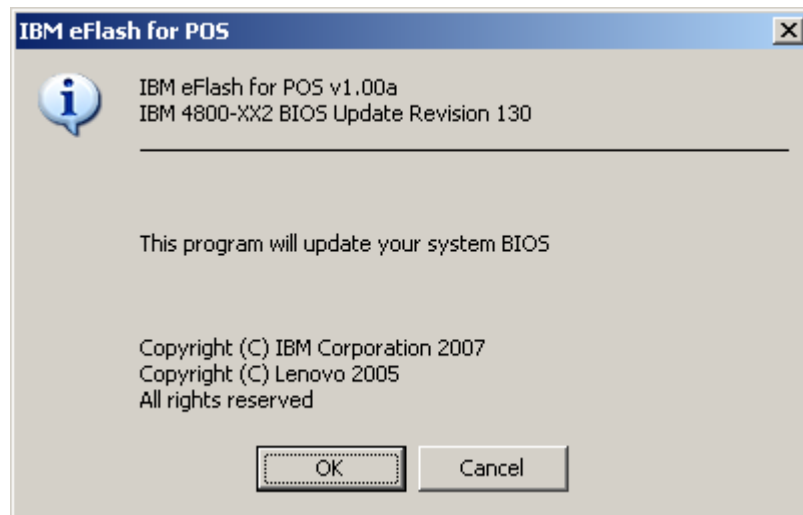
IBM eFlash for POS

X

IBM eFlash for POS v1.00a
IBM 4800-XX2 BIOS Update Revision 130

This program will update your system BIOS

Copyright (C) IBM Corporation 2007
Copyright (C) Lenovo 2005
All rights reserved

OK

Cancel